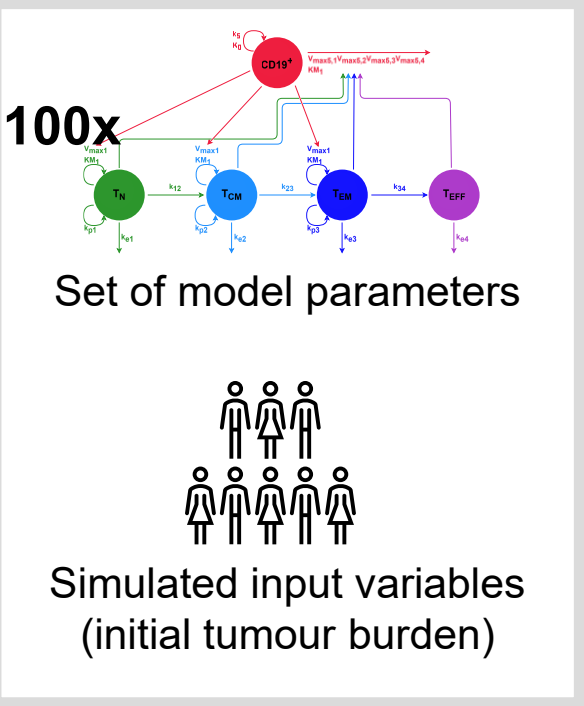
$k_5$
$K_g$
CD19$^+$
$V_{max5,1}V_{max5,2}V_{max5,3}V_{max5,4}$
$KM_1$

100x

$V_{max1}$
$KM_1$
$T_N$
$k_{p1}$
$k_{12}$
$k_{e1}$
$V_{max1}$
$KM_1$
$T_{CM}$
$k_{p2}$
$k_{23}$
$k_{e2}$
$V_{max1}$
$KM_1$
$T_{EM}$
$k_{p3}$
$k_{34}$
$k_{e3}$
$T_{EFF}$
$k_{e4}$

Set of model parameters

Simulated input variables (initial tumour burden)